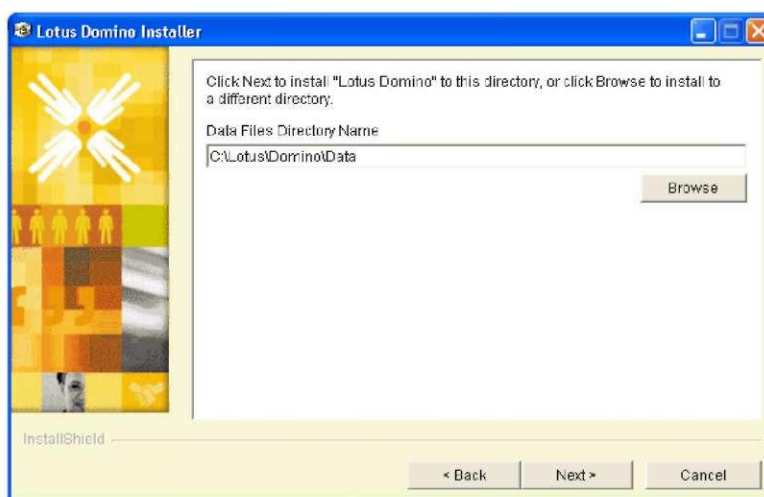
Lotus Domino Installer

Click Next to install "Lotus Domino" to this directory, or click Browse to install to a different directory.

Data Files Directory Name

C:\Lotus\Domino\Data

Browse

InstallShield

< Back

Next >

Cancel